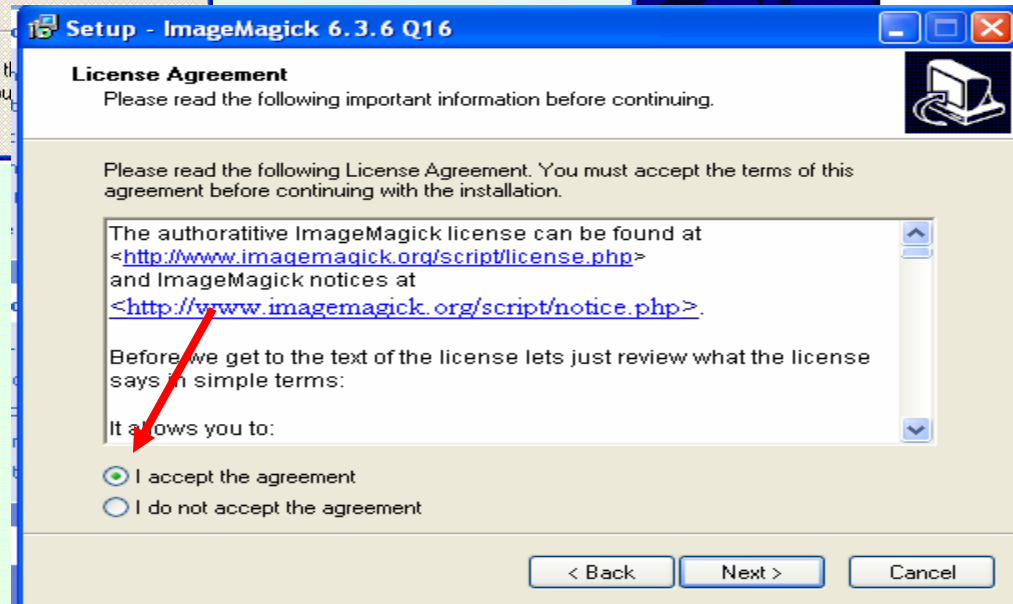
Setup - ImageMagick 6.3.6 Q16

License Agreement
Please read the following important information before continuing.

Please read the following License Agreement. You must accept the terms of this agreement before continuing with the installation.

The authoratitive ImageMagick license can be found at <http://www.imagemagick.org/script/license.php> and ImageMagick notices at <http://www.imagemagick.org/script/notice.php>.

Before we get to the text of the license lets just review what the license says in simple terms:

It allows you to:

I accept the agreement
I do not accept the agreement

< Back
Next >
Cancel